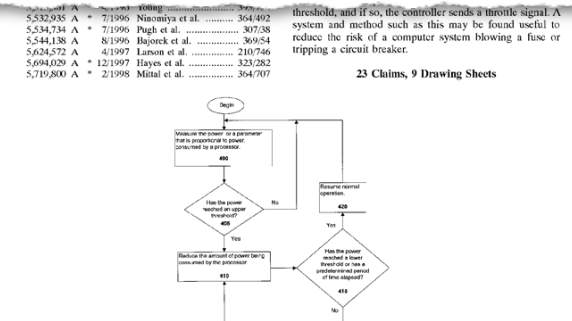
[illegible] A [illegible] Young .................. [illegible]
5,532,935 A * 7/1996 Ninomiya et al. .......... 364/492
5,534,734 A * 7/1996 Pugh et al. ................ 307/38
5,544,138 A 8/1996 Bajorek et al. ............... 369/54
5,624,572 A 4/1997 Larson et al. ............... 210/746
5,694,029 A * 12/1997 Hayes et al. ............... 323/282
5,719,800 A * 2/1998 Mittal et al. ............... 364/707

threshold, and if so, the controller sends a throttle signal. A system and method such as this may be found useful to reduce the risk of a computer system blowing a fuse or tripping a circuit breaker.

23 Claims, 9 Drawing Sheets

Begin

Measure the power or a parameter that is proportional to power, consumed by a processor.

400

Has the power reached an upper threshold?

405

No

Yes

Resume normal operation.

420

Yes

Reduce the amount of power being consumed by the processor

410

Has the power reached a lower threshold or has a predetermined period of time elapsed?

415

No